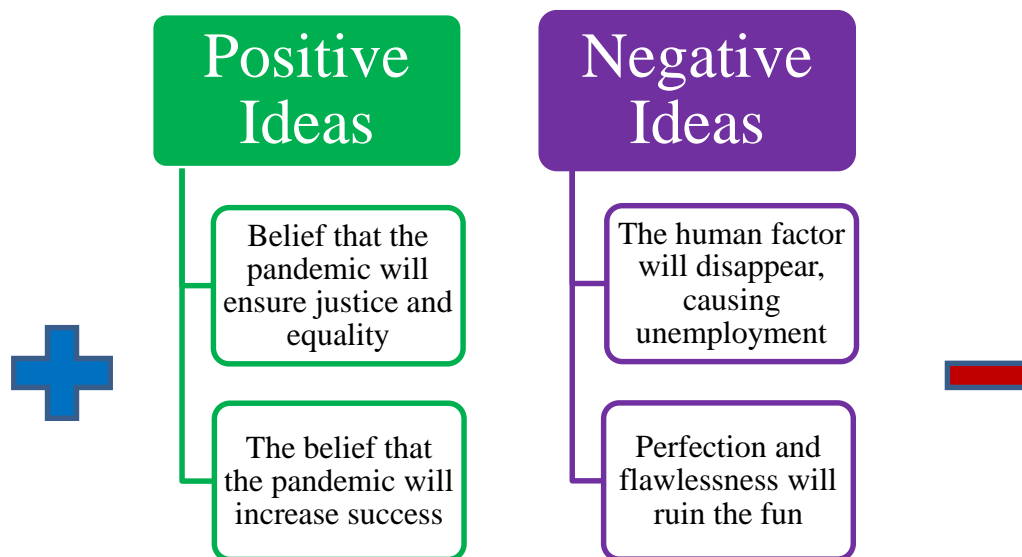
Positive Ideas

Belief that the pandemic will ensure justice and equality

The belief that the pandemic will increase success

Negative Ideas

The human factor will disappear, causing unemployment

Perfection and flawlessness will ruin the fun